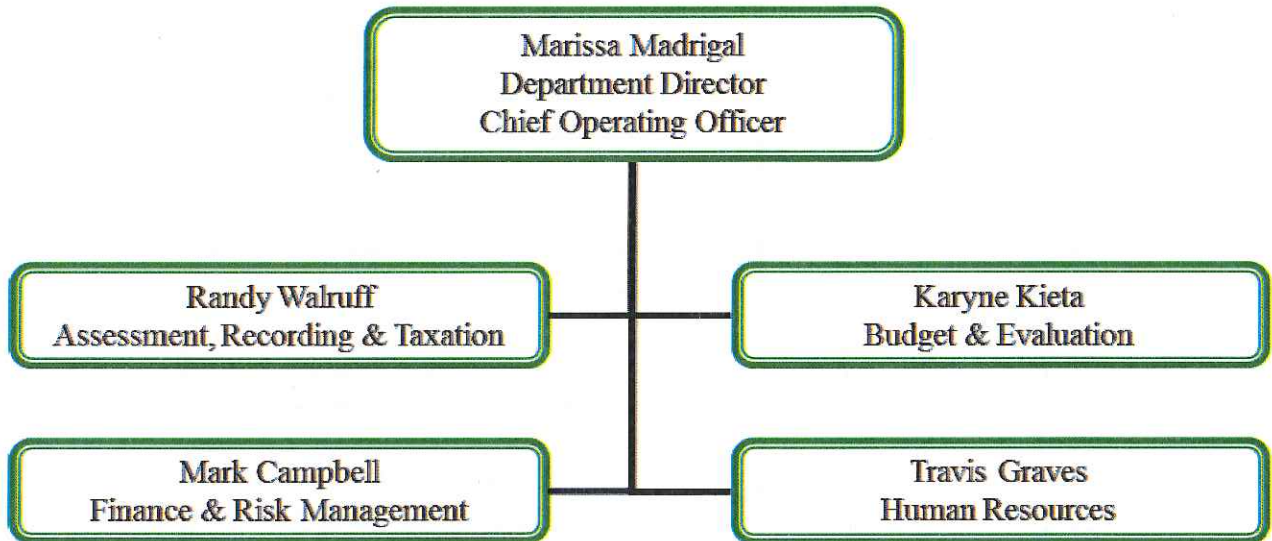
Marissa Madrigal
Department Director
Chief Operating Officer

Randy Walruff
Assessment, Recording & Taxation

Karyne Kieta
Budget & Evaluation

Mark Campbell
Finance & Risk Management

Travis Graves
Human Resources